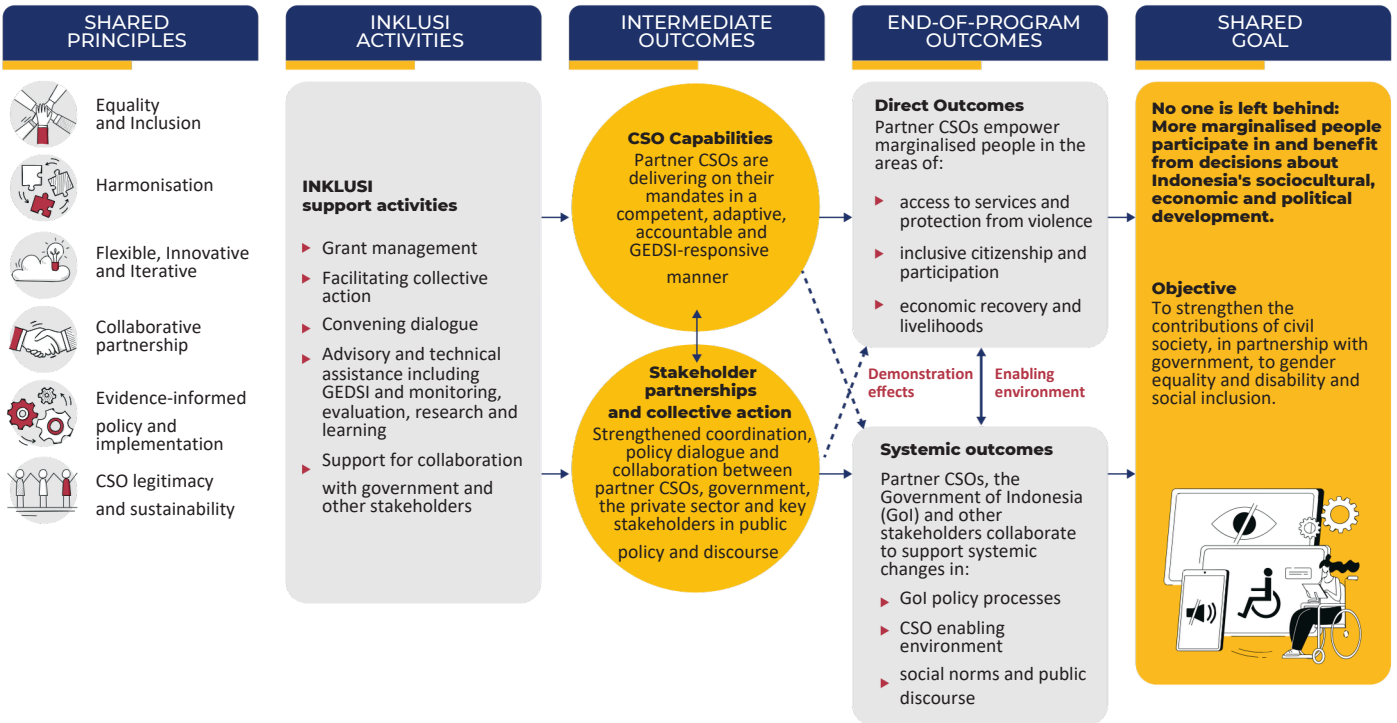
SHARED PRINCIPLES

Equality and Inclusion

Harmonisation

Flexible, Innovative and Iterative

Collaborative partnership

Evidence-informed policy and implementation

CSO legitimacy and sustainability

INKLUSI ACTIVITIES

INKLUSI support activities

Grant management

Facilitating collective action

Convening dialogue

Advisory and technical assistance including GEDSI and monitoring, evaluation, research and learning

Support for collaboration with government and other stakeholders

INTERMEDIATE OUTCOMES

CSO Capabilities
Partner CSOs are delivering on their mandates in a competent, adaptive, accountable and GEDSI-responsive manner

Stakeholder partnerships and collective action
Strengthened coordination, policy dialogue and collaboration between partner CSOs, government, the private sector and key stakeholders in public policy and discourse

END-OF-PROGRAM OUTCOMES

Direct Outcomes
Partner CSOs empower marginalised people in the areas of:

access to services and protection from violence

inclusive citizenship and participation

economic recovery and livelihoods

Demonstration effects

Enabling environment

Systemic outcomes
Partner CSOs, the Government of Indonesia (GoI) and other stakeholders collaborate to support systemic changes in:

GoI policy processes

CSO enabling environment

social norms and public discourse

SHARED GOAL

No one is left behind: More marginalised people participate in and benefit from decisions about Indonesia's sociocultural, economic and political development.

Objective
To strengthen the contributions of civil society, in partnership with government, to gender equality and disability and social inclusion.